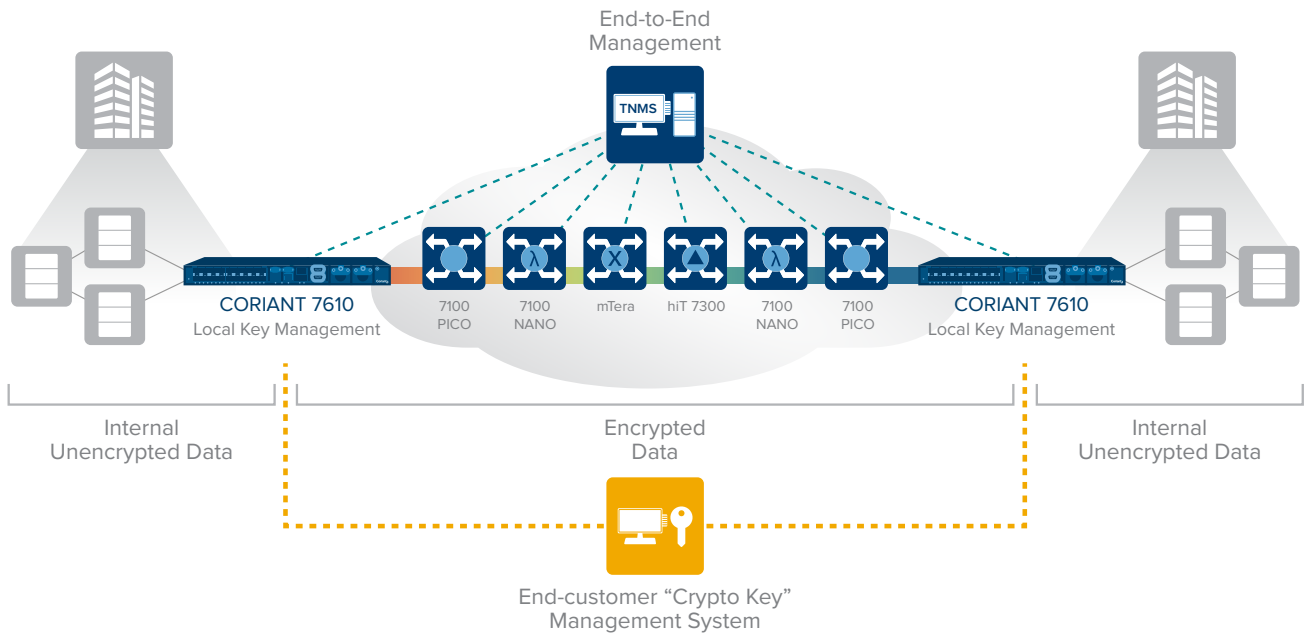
End-to-End
Management

TNMS

CORIANT 7610
Local Key Management

7100
PICO

$\lambda$

7100
NANO

mTera

hiT 7300

$\lambda$

7100
NANO

7100
PICO

CORIANT 7610
Local Key Management

Internal
Unencrypted Data

Encrypted
Data

Internal
Unencrypted Data

End-customer “Crypto Key”
Management System